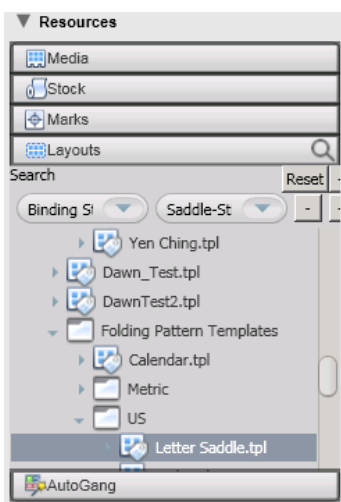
Resources

Media

Stock

Marks

Layouts

Search

Reset

Binding St

Saddle-St

Yen Ching.tpl

Dawn_Test.tpl

DawnTest2.tpl

Folding Pattern Templates

Calendar.tpl

Metric

US

Letter Saddle.tpl

AutoGang